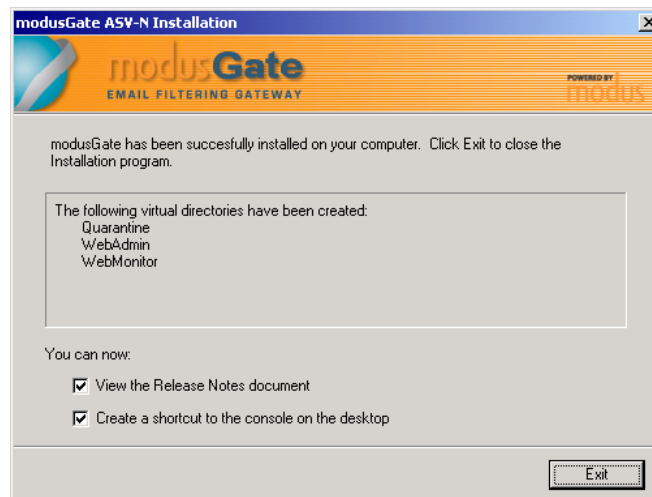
modusGate ASV-N Installation

modusGate
EMAIL FILTERING GATEWAY

POWERED BY
modus

modusGate has been succesfully installed on your computer. Click Exit to close the Installation program.

The following virtual directories have been created:
Quarantine
WebAdmin
WebMonitor

You can now:

View the Release Notes document

Create a shortcut to the console on the desktop

Exit